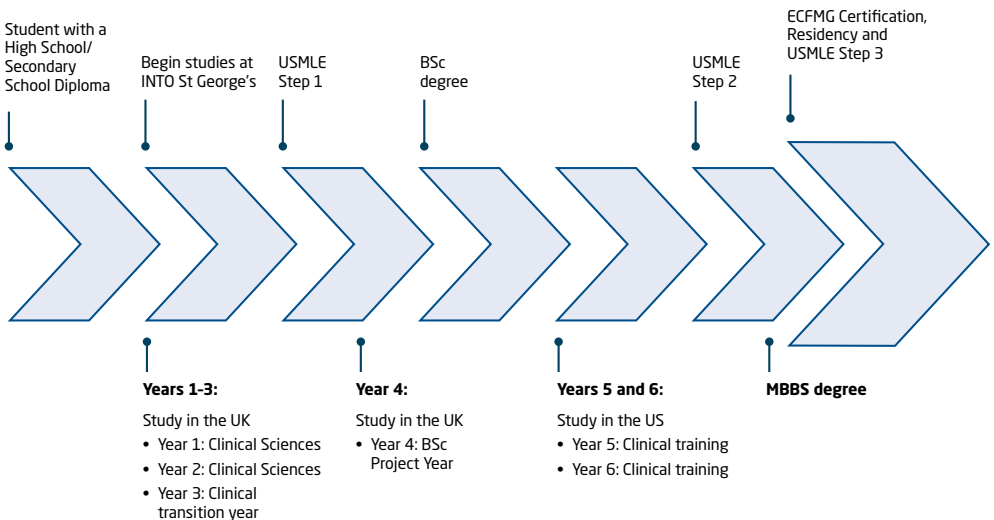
Student with a High School/ Secondary School Diploma

Begin studies at INTO St George's

USMLE Step 1

BSc degree

USMLE Step 2

ECFMG Certification, Residency and USMLE Step 3

**Years 1-3:**

Study in the UK
- Year 1: Clinical Sciences
- Year 2: Clinical Sciences
- Year 3: Clinical transition year

**Year 4:**

Study in the UK
- Year 4: BSc Project Year

**Years 5 and 6:**

Study in the US
- Year 5: Clinical training
- Year 6: Clinical training

**MBBS degree**